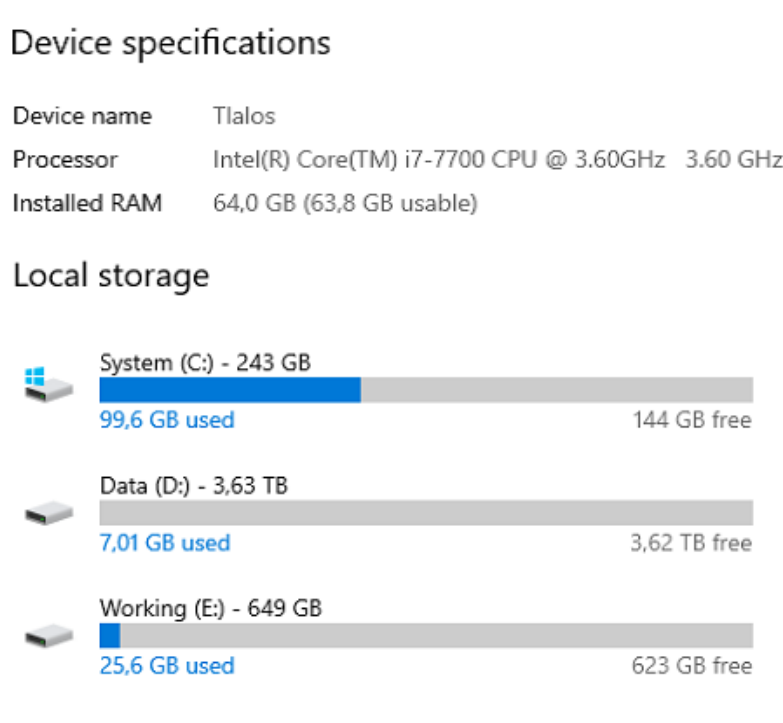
Device specifications

Device name Tlalos
Processor Intel(R) Core(TM) i7-7700 CPU @ 3.60GHz 3.60 GHz
Installed RAM 64,0 GB (63,8 GB usable)

Local storage

System (C:) - 243 GB
99,6 GB used 144 GB free

Data (D:) - 3,63 TB
7,01 GB used 3,62 TB free

Working (E:) - 649 GB
25,6 GB used 623 GB free